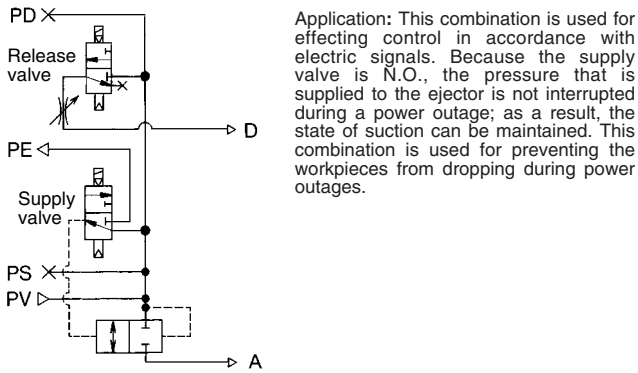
PD
Release valve
D
PE
Supply valve
PS
PV
A

Application: This combination is used for effecting control in accordance with electric signals. Because the supply valve is N.O., the pressure that is supplied to the ejector is not interrupted during a power outage; as a result, the state of suction can be maintained. This combination is used for preventing the workpieces from dropping during power outages.